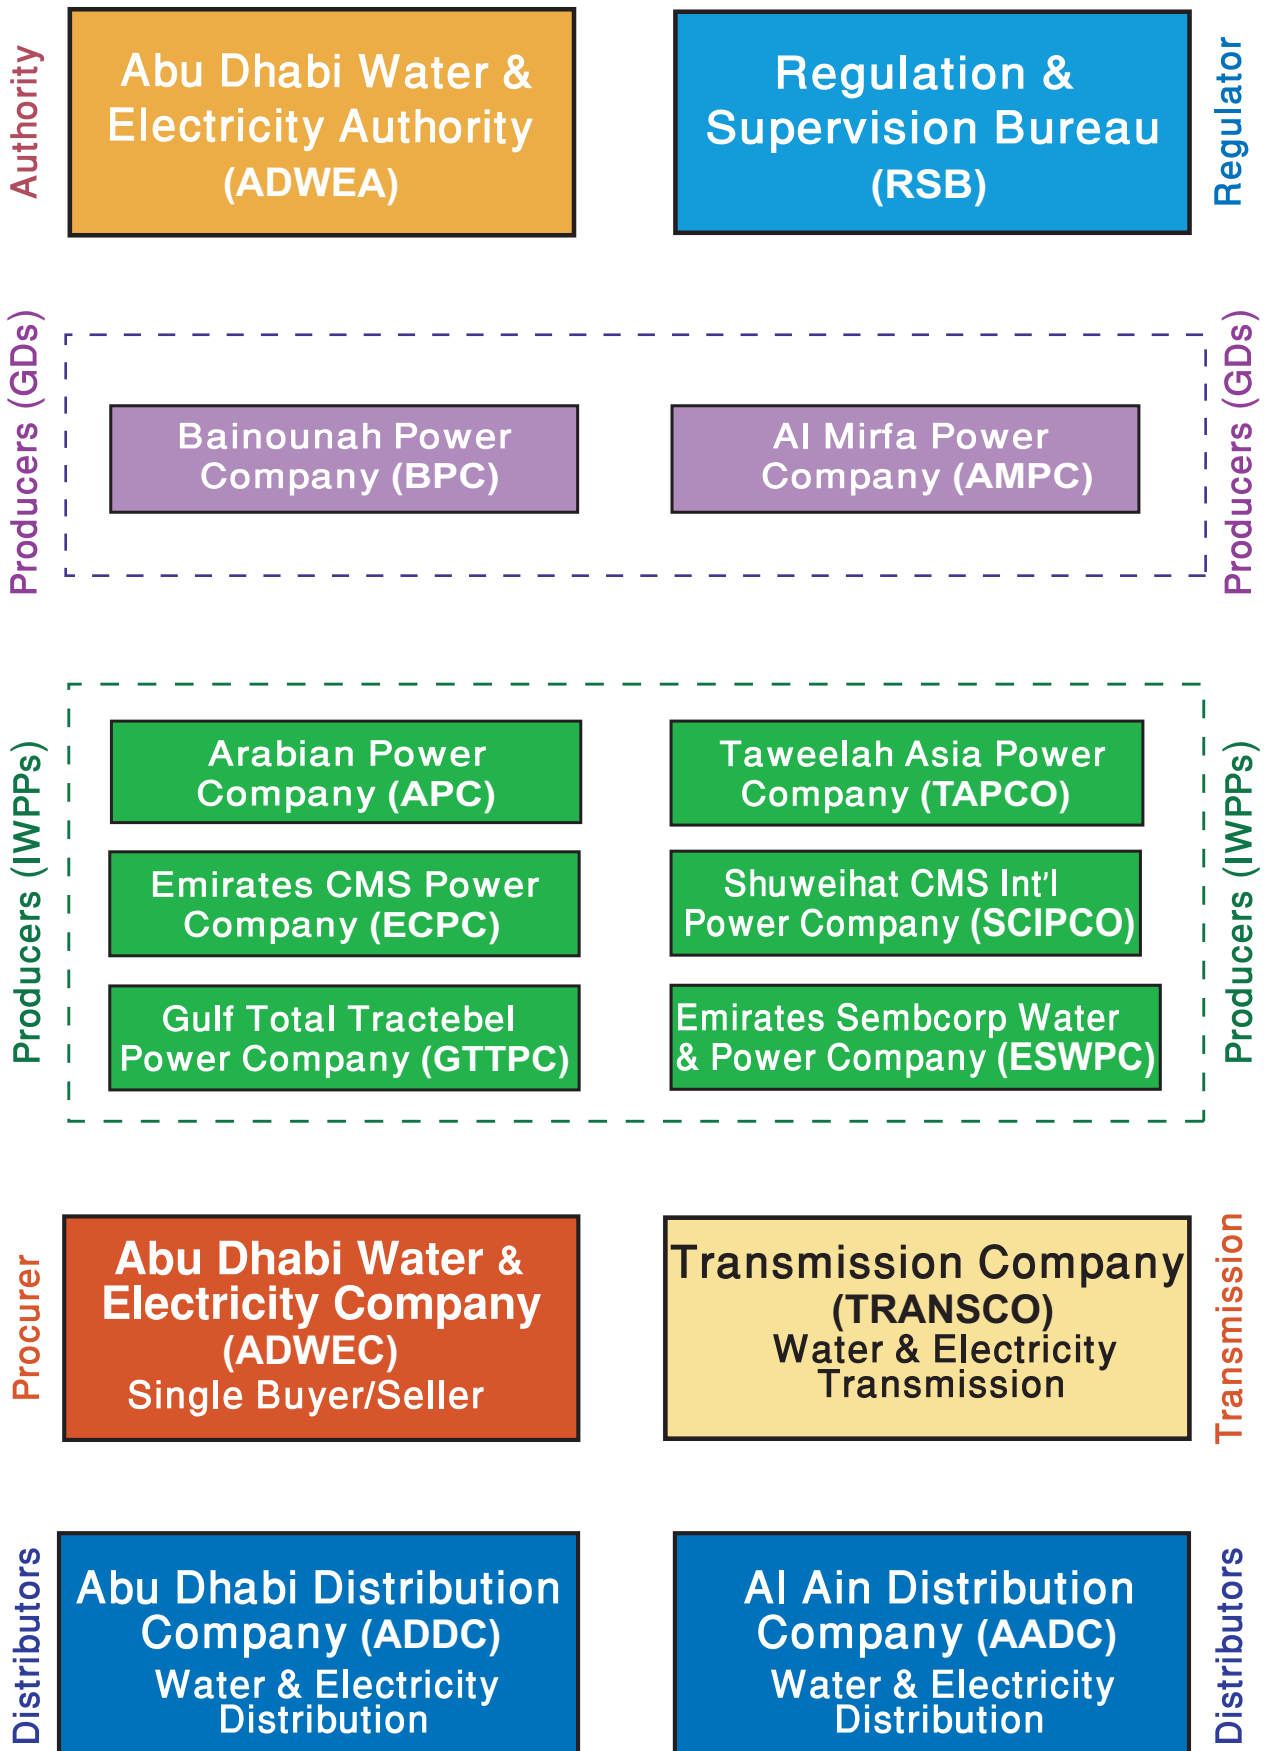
Authority

Abu Dhabi Water & Electricity Authority (ADWEA)

Regulation & Supervision Bureau (RSB)

Regulator

Producers (GDs)

Bainounah Power Company (BPC)

Al Mirfa Power Company (AMPC)

Producers (GDs)

Producers (IWPPs)

Arabian Power Company (APC)

Taweelah Asia Power Company (TAPCO)

Emirates CMS Power Company (ECPC)

Shuweihat CMS Int'l Power Company (SCIPCO)

Gulf Total Tractebel Power Company (GTTPC)

Emirates Sembcorp Water & Power Company (ESWPC)

Producers (IWPPs)

Procurer

Abu Dhabi Water & Electricity Company (ADWEC) Single Buyer/Seller

Transmission Company (TRANSCO) Water & Electricity Transmission

Transmission

Distributors

Abu Dhabi Distribution Company (ADDC) Water & Electricity Distribution

Al Ain Distribution Company (AADC) Water & Electricity Distribution

Distributors